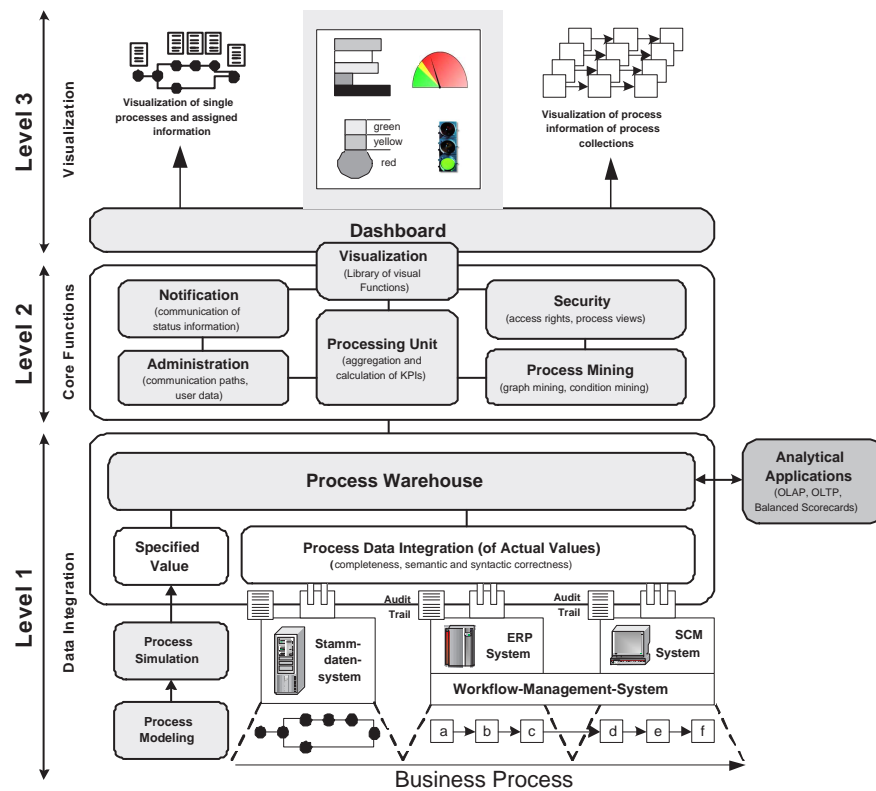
Level 3

Visualization

Visualization of single processes and assigned information

green
yellow
red

Visualization of process information of process collections

Dashboard

Level 2

Core Functions

Visualization
(Library of visual Functions)

Notification
(communication of status information)

Administration
(communication paths, user data)

Processing Unit
(aggregation and calculation of KPIs)

Security
(access rights, process views)

Process Mining
(graph mining, condition mining)

Level 1

Data Integration

Process Warehouse

Analytical Applications
(OLAP, OLTP, Balanced Scorecards)

Specified Value

Process Data Integration (of Actual Values)
(completeness, semantic and syntactic correctness)

Audit Trail

Audit Trail

Process Simulation

Process Modeling

Stammdatensystem

ERP System

SCM System

Workflow-Management-System

a
b
c
d
e
f

Business Process